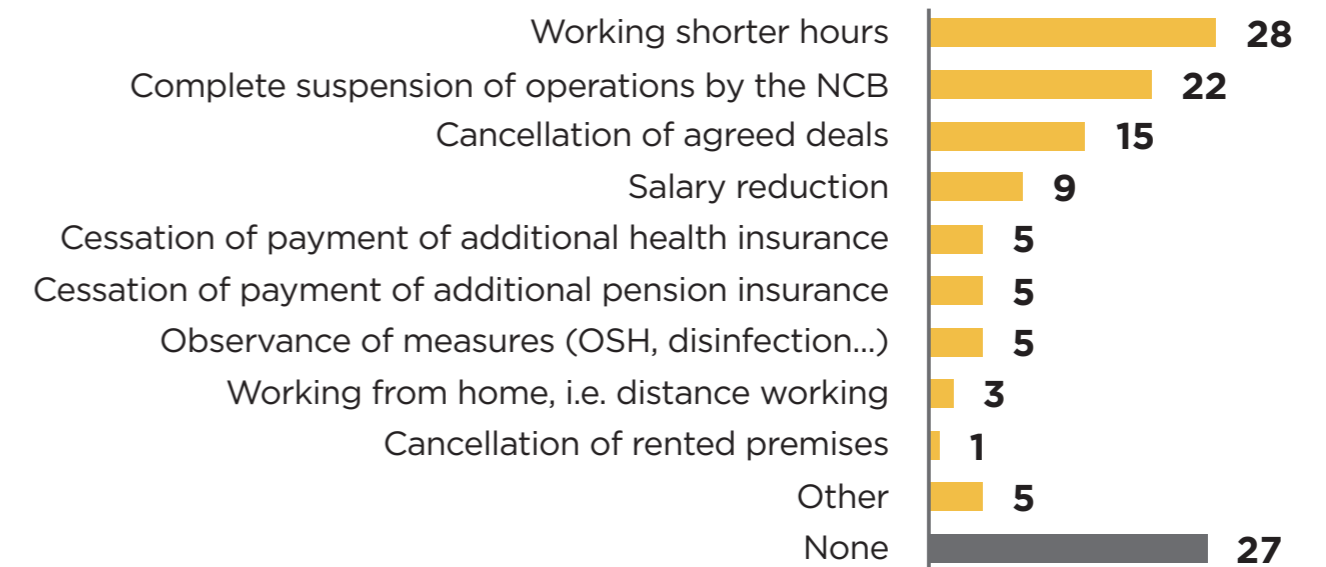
| | |
|---|---|
| Working shorter hours | 28 |
| Complete suspension of operations by the NCB | 22 |
| Cancellation of agreed deals | 15 |
| Salary reduction | 9 |
| Cessation of payment of additional health insurance | 5 |
| Cessation of payment of additional pension insurance | 5 |
| Observance of measures (OSH, disinfection...) | 5 |
| Working from home, i.e. distance working | 3 |
| Cancellation of rented premises | 1 |
| Other | 5 |
| None | 27 |